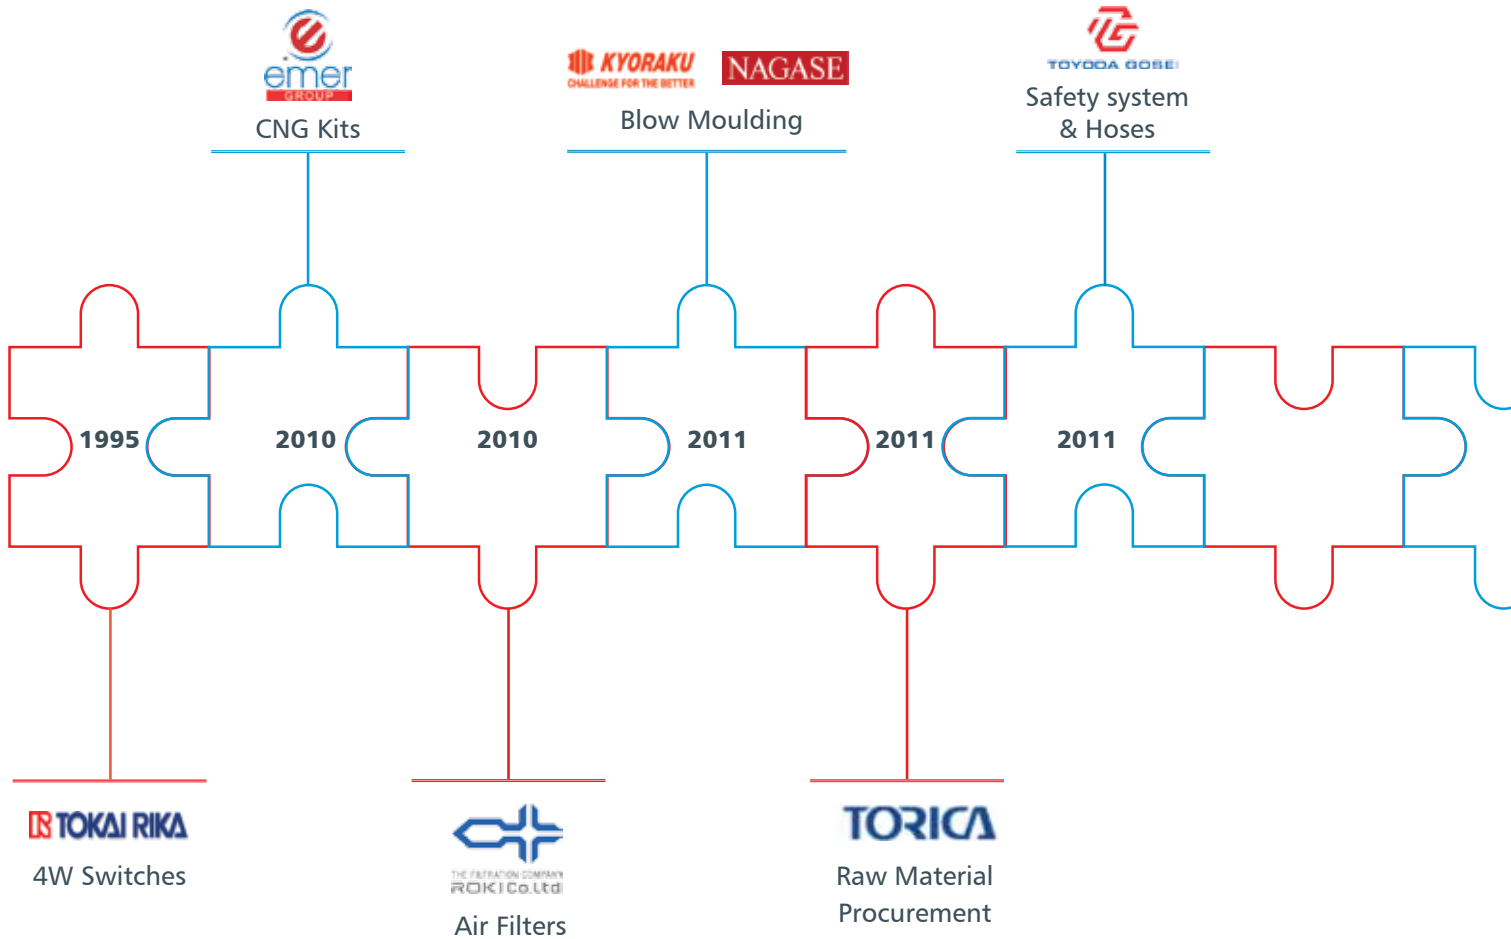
emer
GROUP
CNG Kits

KYORAKU
CHALLENGE FOR THE BETTER
NAGASE
Blow Moulding

TOYODA GOSEI
Safety system & Hoses

1995

2010

2010

2011

2011

2011

TOKAI RIKA
4W Switches

THE FILTRATION COMPANY
ROKI Co.Ltd
Air Filters

TORICA
Raw Material Procurement